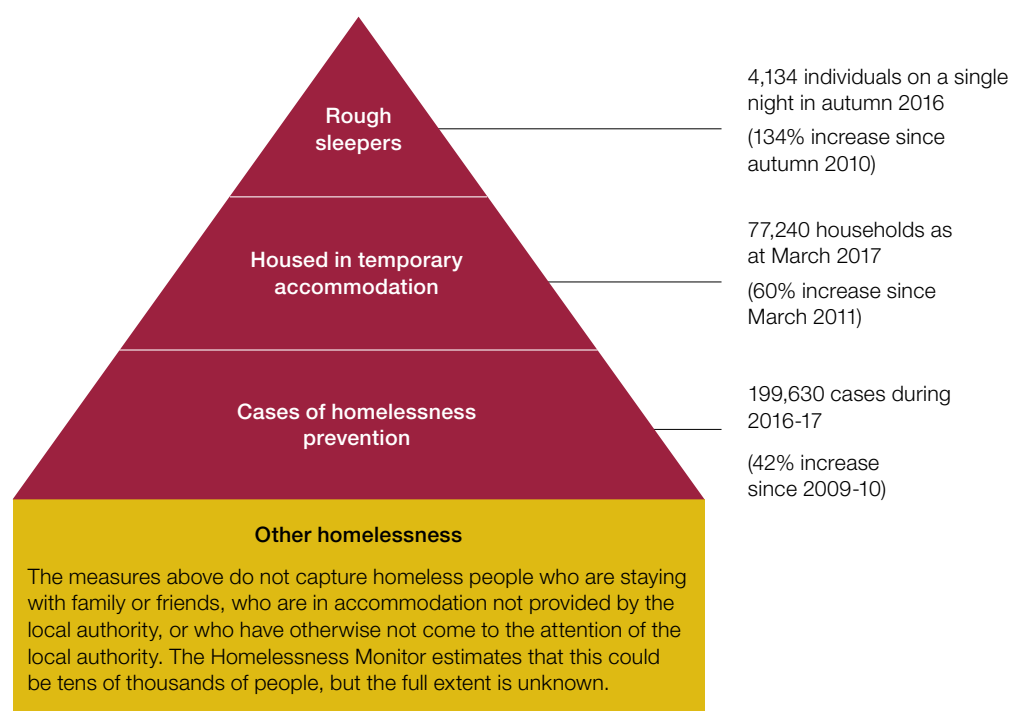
Rough sleepers

4,134 individuals on a single night in autumn 2016

(134% increase since autumn 2010)

Housed in temporary accommodation

77,240 households as at March 2017

(60% increase since March 2011)

Cases of homelessness prevention

199,630 cases during 2016-17

(42% increase since 2009-10)

Other homelessness

The measures above do not capture homeless people who are staying with family or friends, who are in accommodation not provided by the local authority, or who have otherwise not come to the attention of the local authority. The Homelessness Monitor estimates that this could be tens of thousands of people, but the full extent is unknown.